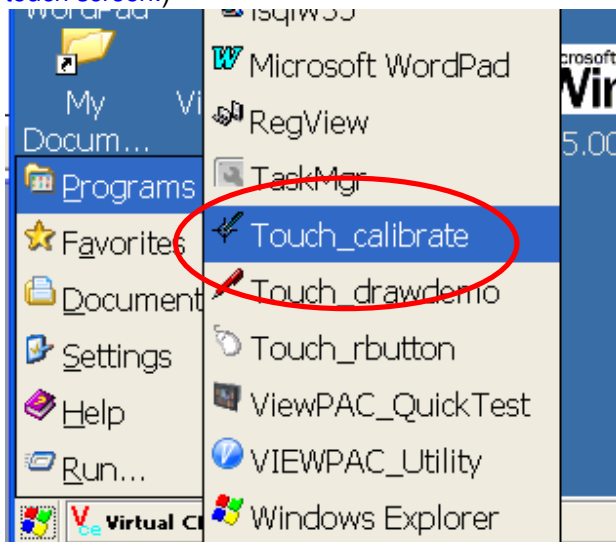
touch screen.)
WordPad
isqlw35
Microsoft WordPad
My Docum...
Vi
RegView
crosoft
Wi
5.00
Programs
TaskMgr
Touch_calibrate
Favorites
Document
Touch_drawdemo
Settings
Touch_rbutton
Help
ViewPAC_QuickTest
Run...
VIEWPAC_Utility
Virtual Cl
Windows Explorer